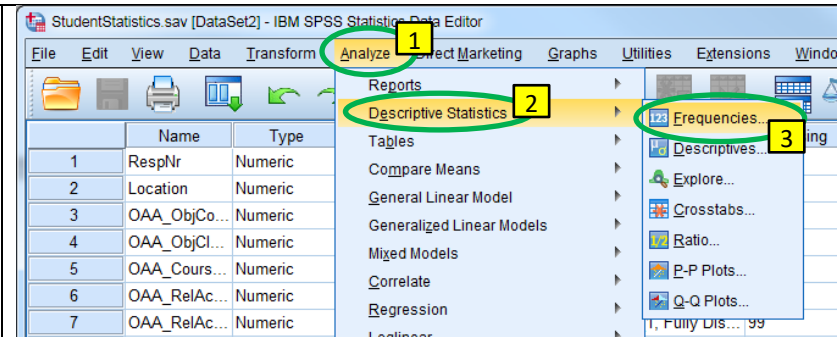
StudentStatistics.sav [DataSet2] - IBM SPSS Statistics Data Editor

File Edit View Data Transform Analyze 1 irect Marketing Graphs Utilities Extensions Windo

| | Name | Type |
|---|---|---|
| 1 | RespNr | Numeric |
| 2 | Location | Numeric |
| 3 | OAA_ObjCo... | Numeric |
| 4 | OAA_ObjCl... | Numeric |
| 5 | OAA_Cours... | Numeric |
| 6 | OAA_RelAc... | Numeric |
| 7 | OAA_RelAc... | Numeric |

Reports
Descriptive Statistics 2
Tables
Compare Means
General Linear Model
Generalized Linear Models
Mixed Models
Correlate
Regression
Loglinear

Frequencies... 3
Descriptives...
Explore...
Crosstabs...
Ratio...
P-P Plots...
Q-Q Plots...

ing
1, Fully Dis... 99